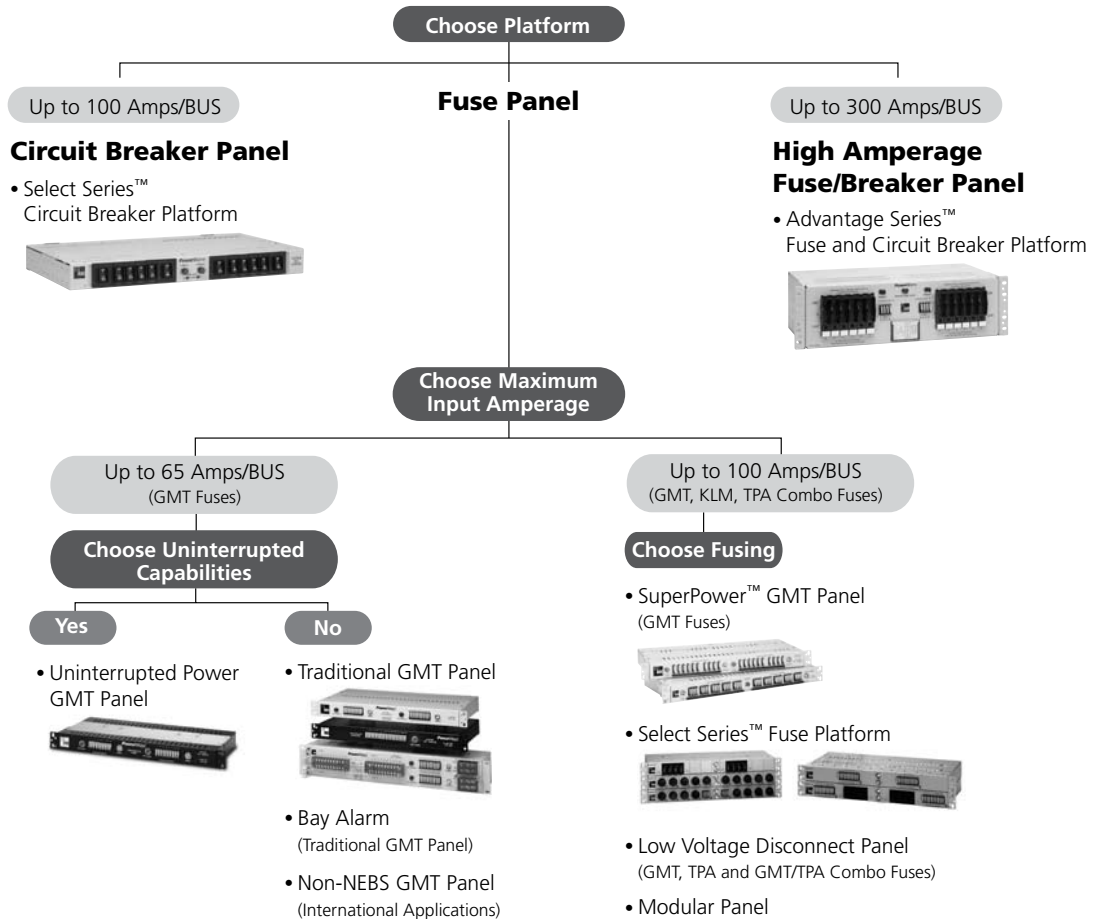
Choose Platform

Up to 100 Amps/BUS

Circuit Breaker Panel

• Select Series™ Circuit Breaker Platform

Fuse Panel

Up to 300 Amps/BUS

High Amperage Fuse/Breaker Panel

• Advantage Series™ Fuse and Circuit Breaker Platform

Choose Maximum Input Amperage

Up to 65 Amps/BUS (GMT Fuses)

Choose Uninterrupted Capabilities

Yes

• Uninterrupted Power GMT Panel

No

• Traditional GMT Panel

• Bay Alarm (Traditional GMT Panel)

• Non-NEBS GMT Panel (International Applications)

Up to 100 Amps/BUS (GMT, KLM, TPA Combo Fuses)

Choose Fusing

• SuperPower™ GMT Panel (GMT Fuses)

• Select Series™ Fuse Platform

• Low Voltage Disconnect Panel (GMT, TPA and GMT/TPA Combo Fuses)

• Modular Panel